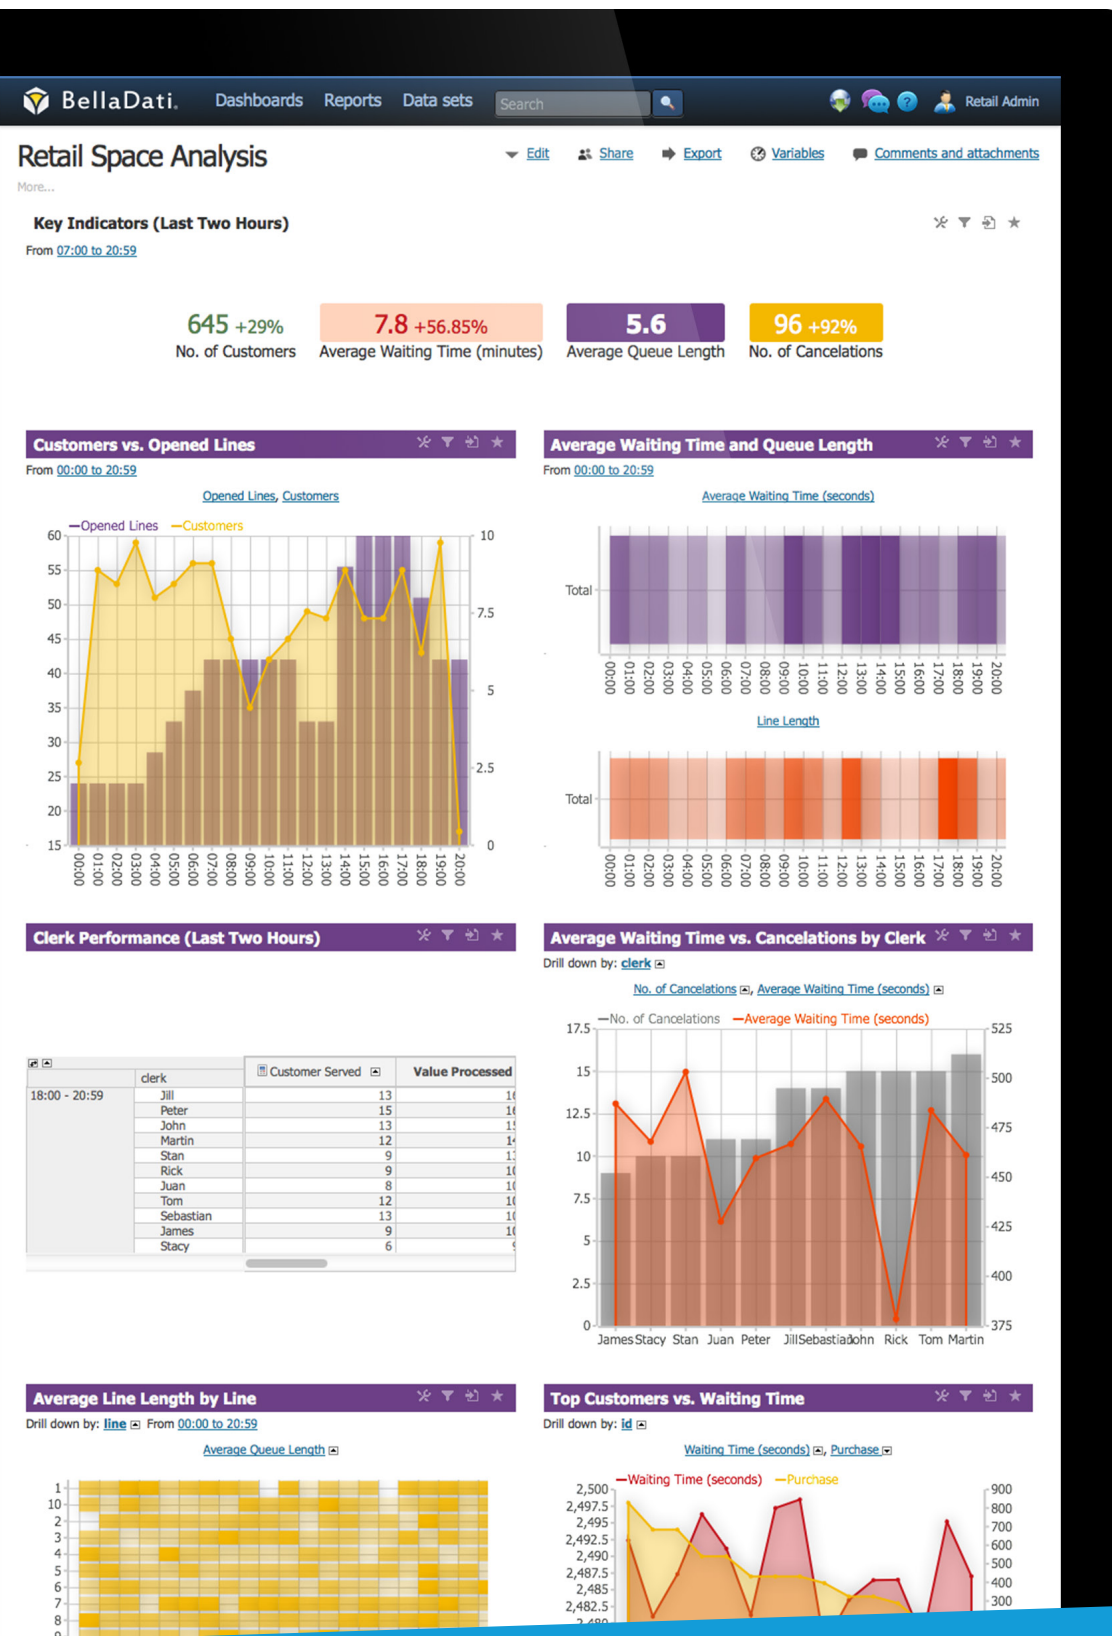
BellaDati. Dashboards Reports Data sets Search Retail Admin

Retail Space Analysis
More...

Edit Share Export Variables Comments and attachments

Key Indicators (Last Two Hours)
From 07:00 to 20:59

645 +29%
No. of Customers

7.8 +56.85%
Average Waiting Time (minutes)

5.6
Average Queue Length

96 +92%
No. of Cancelations

Customers vs. Opened Lines
From 00:00 to 20:59
Opened Lines, Customers
—Opened Lines —Customers
60 55 50 45 40 35 30 25 20 15
10 7.5 5 2.5 0
00:00 01:00 02:00 03:00 04:00 05:00 06:00 07:00 08:00 09:00 10:00 11:00 12:00 13:00 14:00 15:00 16:00 17:00 18:00 19:00 20:00

Average Waiting Time and Queue Length
From 00:00 to 20:59
Average Waiting Time (seconds)
Total
00:00 01:00 02:00 03:00 04:00 05:00 06:00 07:00 08:00 09:00 10:00 11:00 12:00 13:00 14:00 15:00 16:00 17:00 18:00 19:00 20:00
Line Length
Total
00:00 01:00 02:00 03:00 04:00 05:00 06:00 07:00 08:00 09:00 10:00 11:00 12:00 13:00 14:00 15:00 16:00 17:00 18:00 19:00 20:00

Clerk Performance (Last Two Hours)

| | clerk | Customer Served | Value Processed |
|---|---|---|---|
| 18:00 - 20:59 | Jill | 13 | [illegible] |
| | Peter | 15 | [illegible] |
| | John | 13 | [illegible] |
| | Martin | 12 | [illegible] |
| | Stan | 9 | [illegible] |
| | Rick | 9 | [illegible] |
| | Juan | 8 | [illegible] |
| | Tom | 12 | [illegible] |
| | Sebastian | 13 | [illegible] |
| | James | 9 | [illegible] |
| | Stacy | 6 | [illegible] |

Average Waiting Time vs. Cancelations by Clerk
Drill down by: clerk
No. of Cancelations, Average Waiting Time (seconds)
—No. of Cancelations —Average Waiting Time (seconds)
17.5 15 12.5 10 7.5 5 2.5 0
525 500 475 450 425 400 375
James Stacy Stan Juan Peter Jill Sebastian John Rick Tom Martin

Average Line Length by Line
Drill down by: line From 00:00 to 20:59
Average Queue Length
1 10 2 3 4 5 6 7 8 9

Top Customers vs. Waiting Time
Drill down by: id
Waiting Time (seconds), Purchase
—Waiting Time (seconds) —Purchase
2,500 2,497.5 2,495 2,492.5 2,490 2,487.5 2,485 2,482.5 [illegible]
900 800 700 600 500 400 300